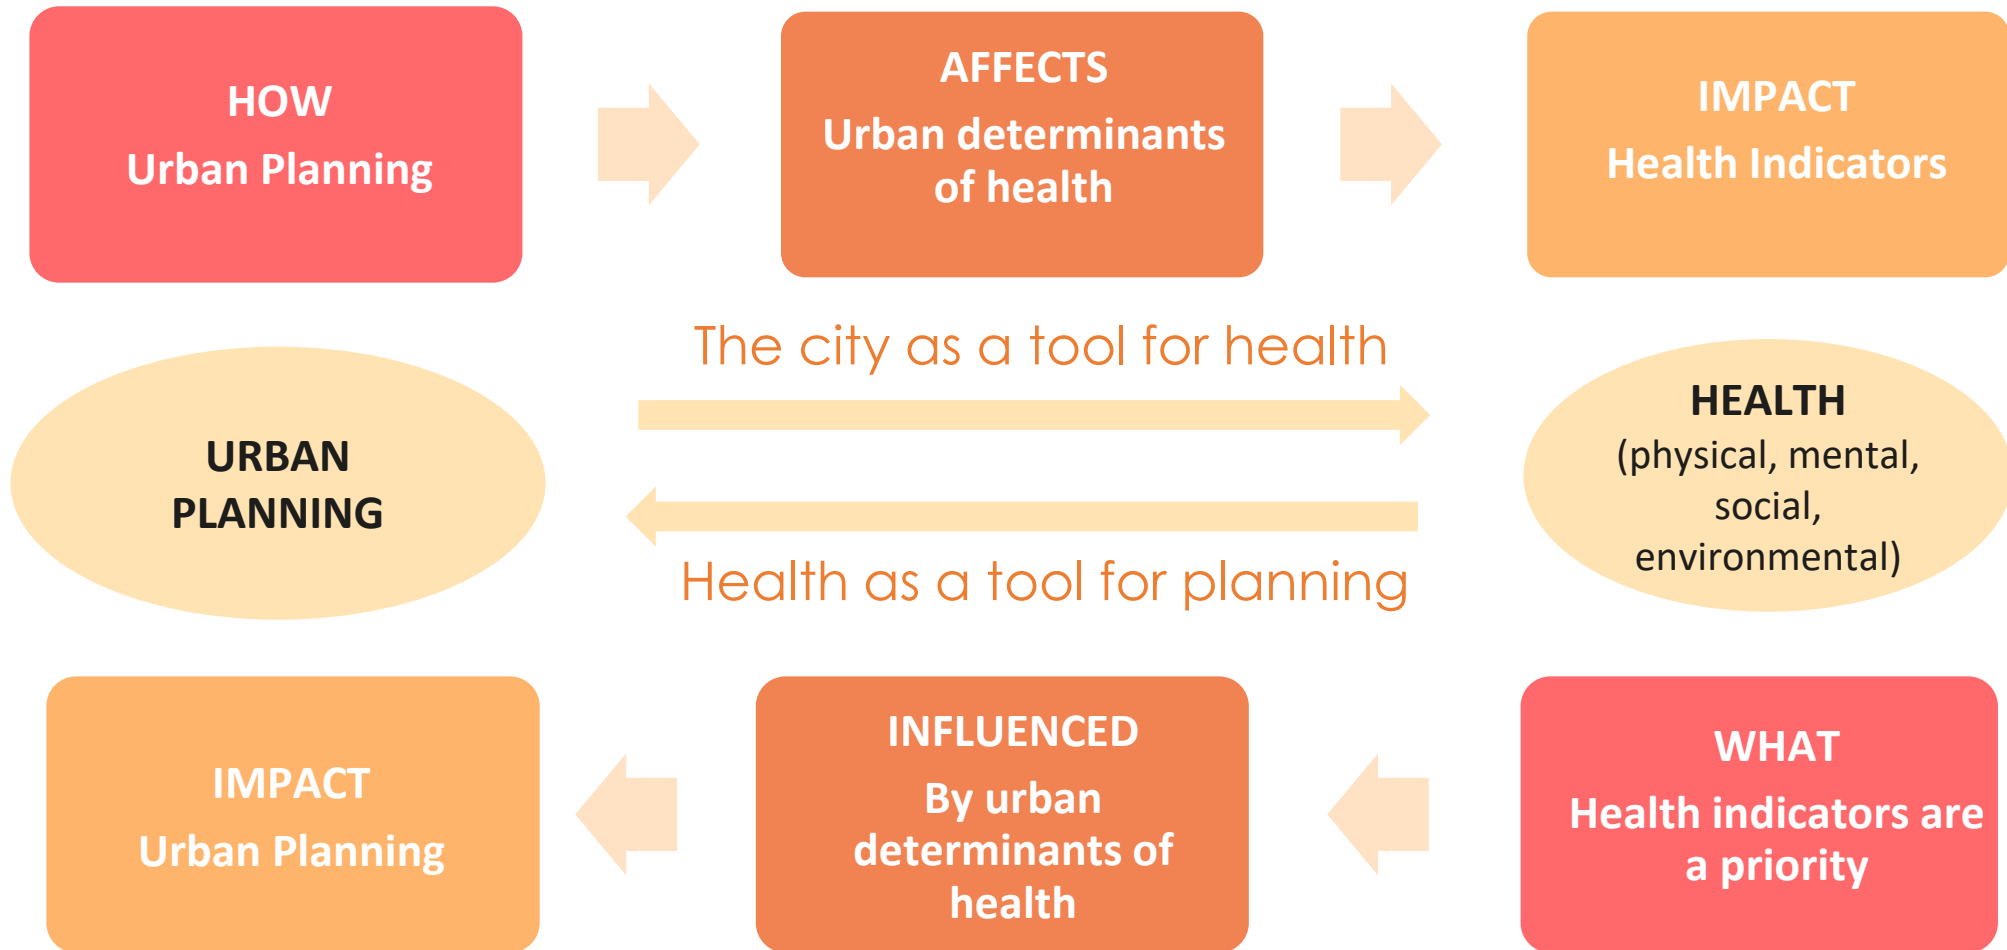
HOW
Urban Planning

AFFECTS
Urban determinants of health

IMPACT
Health Indicators

The city as a tool for health

URBAN PLANNING

HEALTH
(physical, mental, social, environmental)

Health as a tool for planning

IMPACT
Urban Planning

INFLUENCED
By urban determinants of health

WHAT
Health indicators are a priority